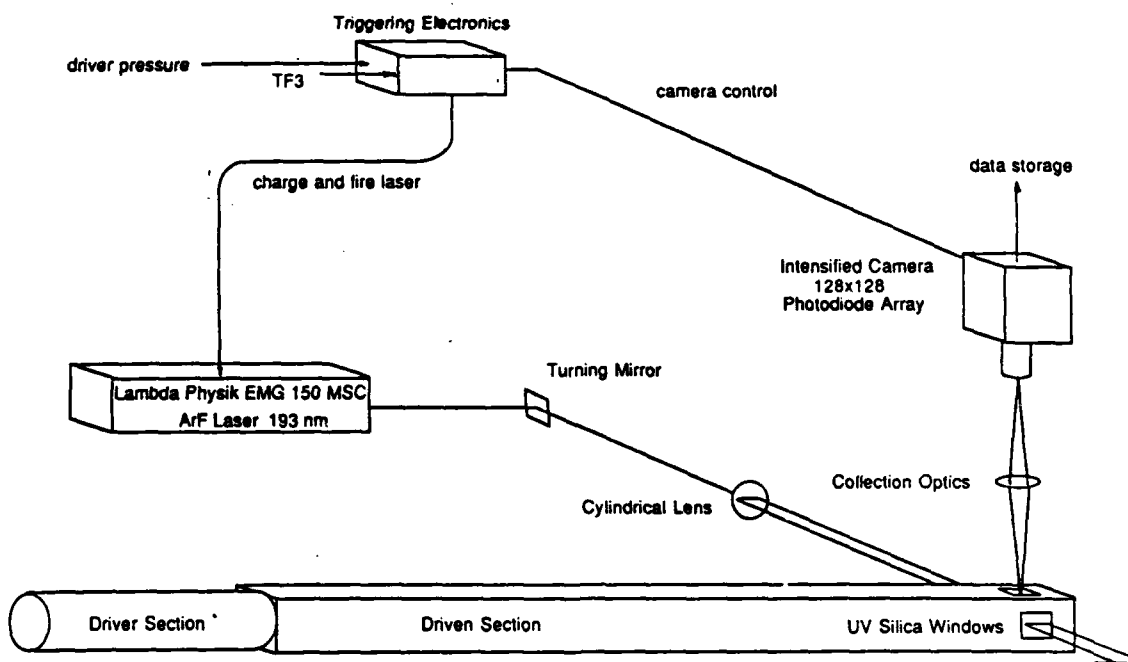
Triggering Electronics

driver pressure

TF3

camera control

charge and fire laser

data storage

Intensified Camera
128x128
Photodiode Array

Lambda Physik EMG 150 MSC
ArF Laser 193 nm

Turning Mirror

Collection Optics

Cylindrical Lens

Driver Section

Driven Section

UV Silica Windows